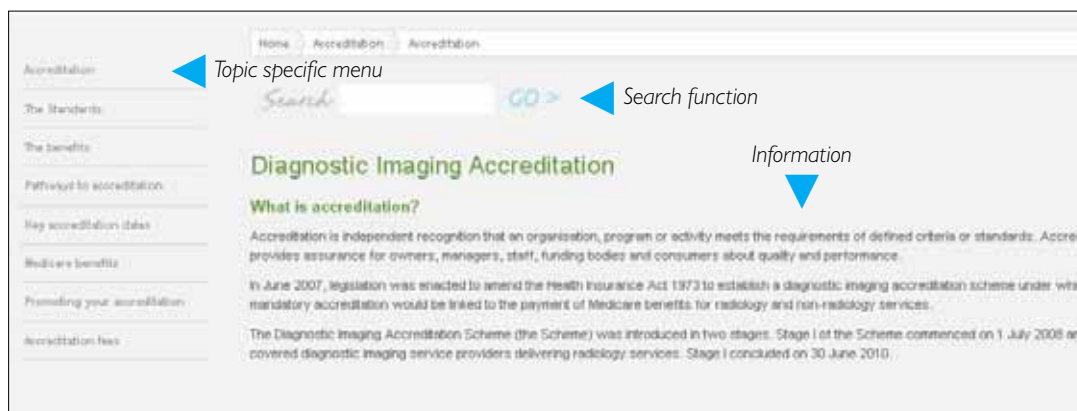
Home | Accreditation | Accreditation

Accreditation

Topic specific menu

The Standards

The benefits

Pathways to accreditation

Key accreditation dates

Medicare benefits

Promoting your accreditation

Accreditation fees

Search GO >

Search function

Information

Diagnostic Imaging Accreditation

What is accreditation?

Accreditation is independent recognition that an organisation, program or activity meets the requirements of defined criteria or standards. Accre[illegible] provides assurance for owners, managers, staff, funding bodies and consumers about quality and performance.

In June 2007, legislation was enacted to amend the Health Insurance Act 1973 to establish a diagnostic imaging accreditation scheme under wh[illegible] mandatory accreditation would be linked to the payment of Medicare benefits for radiology and non-radiology services.

The Diagnostic Imaging Accreditation Scheme (the Scheme) was introduced in two stages. Stage I of the Scheme commenced on 1 July 2008 a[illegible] covered diagnostic imaging service providers delivering radiology services. Stage I concluded on 30 June 2010.